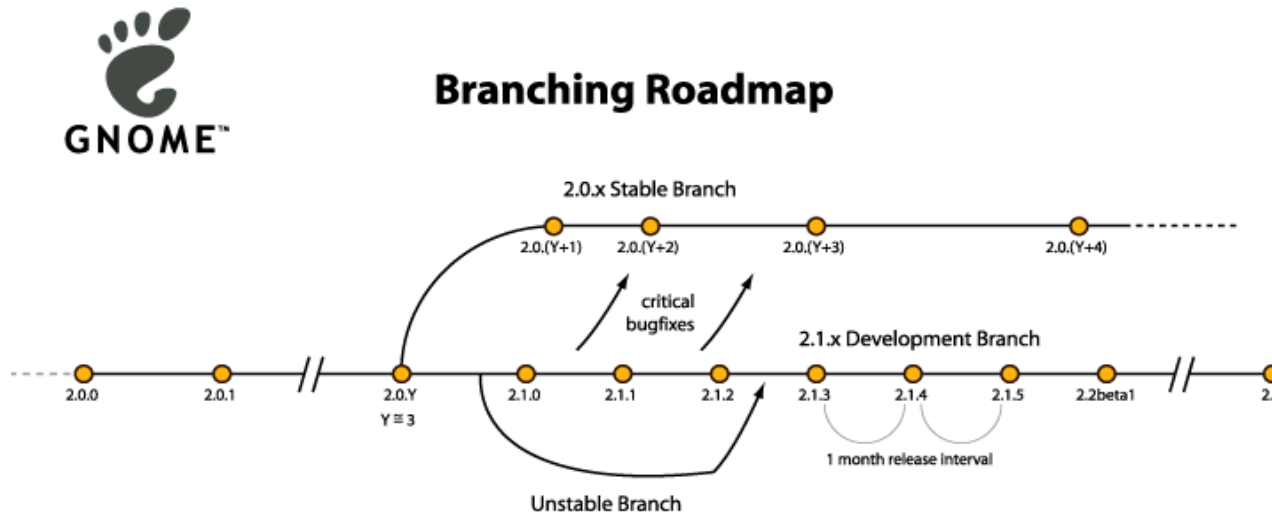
GNOME™

Branching Roadmap

2.0.x Stable Branch

2.0.(Y+1) 2.0.(Y+2) 2.0.(Y+3) 2.0.(Y+4)

critical bugfixes

2.1.x Development Branch

2.0.0 2.0.1 2.0.Y 2.1.0 2.1.1 2.1.2 2.1.3 2.1.4 2.1.5 2.2beta1 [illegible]

Y ≅ 3

1 month release interval

Unstable Branch